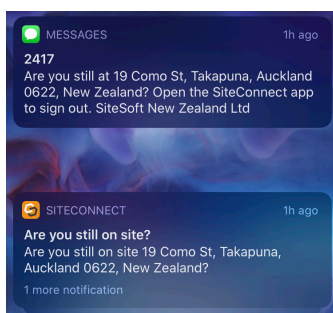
MESSAGES
1h ago

2417
Are you still at 19 Como St, Takapuna, Auckland 0622, New Zealand? Open the SiteConnect app to sign out. SiteSoft New Zealand Ltd

SITECONNECT
1h ago

Are you still on site?
Are you still on site 19 Como St, Takapuna, Auckland 0622, New Zealand?

1 more notification